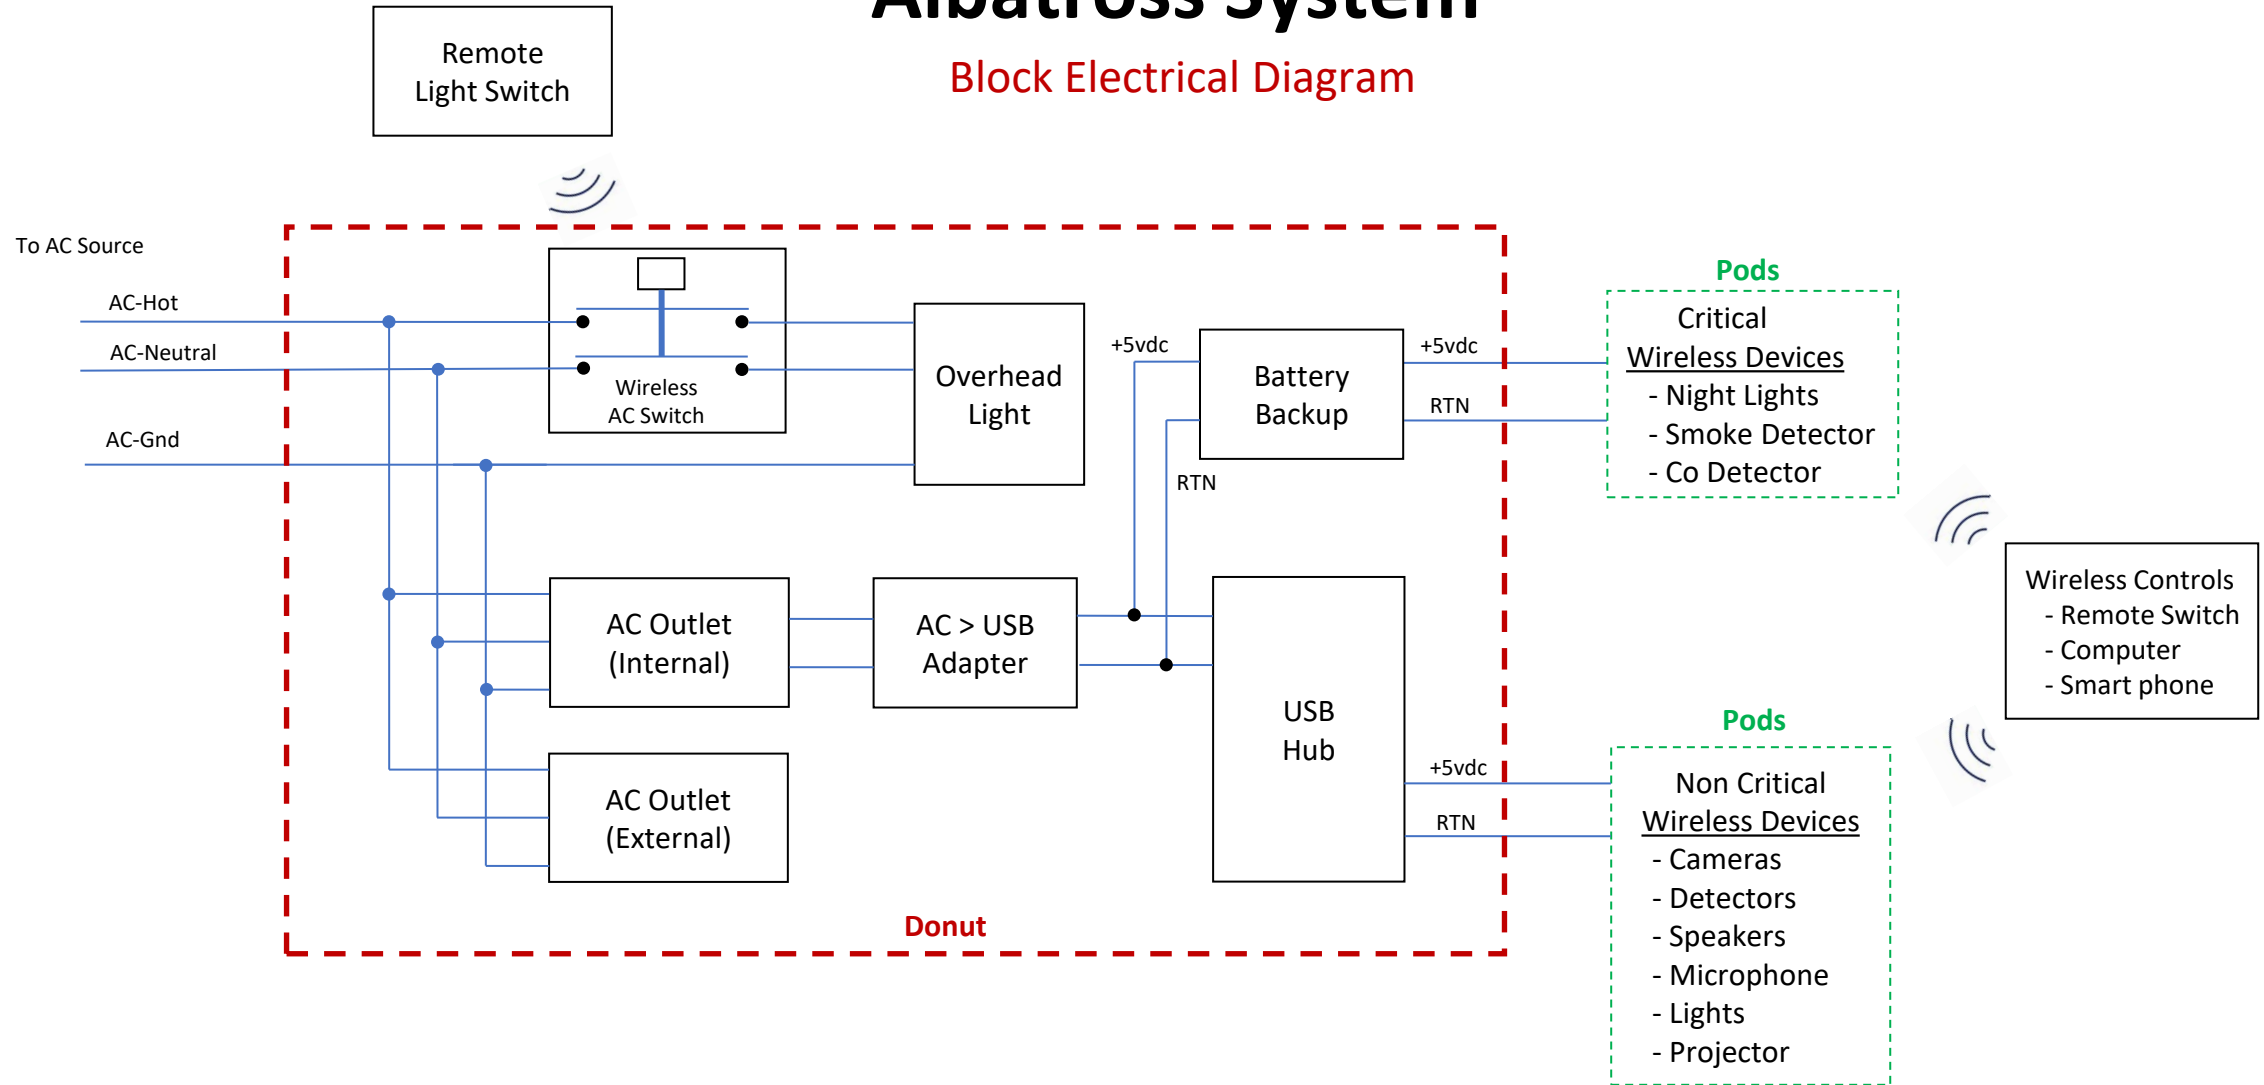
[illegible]

Block Electrical Diagram

Remote Light Switch

To AC Source

AC-Hot

AC-Neutral

AC-Gnd

Wireless AC Switch

Overhead Light

+5vdc

Battery Backup

+5vdc

RTN

RTN

AC Outlet (Internal)

AC > USB Adapter

USB Hub

AC Outlet (External)

+5vdc

RTN

Donut

Pods

Critical
Wireless Devices
- Night Lights
- Smoke Detector
- Co Detector

Wireless Controls
- Remote Switch
- Computer
- Smart phone

Pods

Non Critical
Wireless Devices
- Cameras
- Detectors
- Speakers
- Microphone
- Lights
- Projector